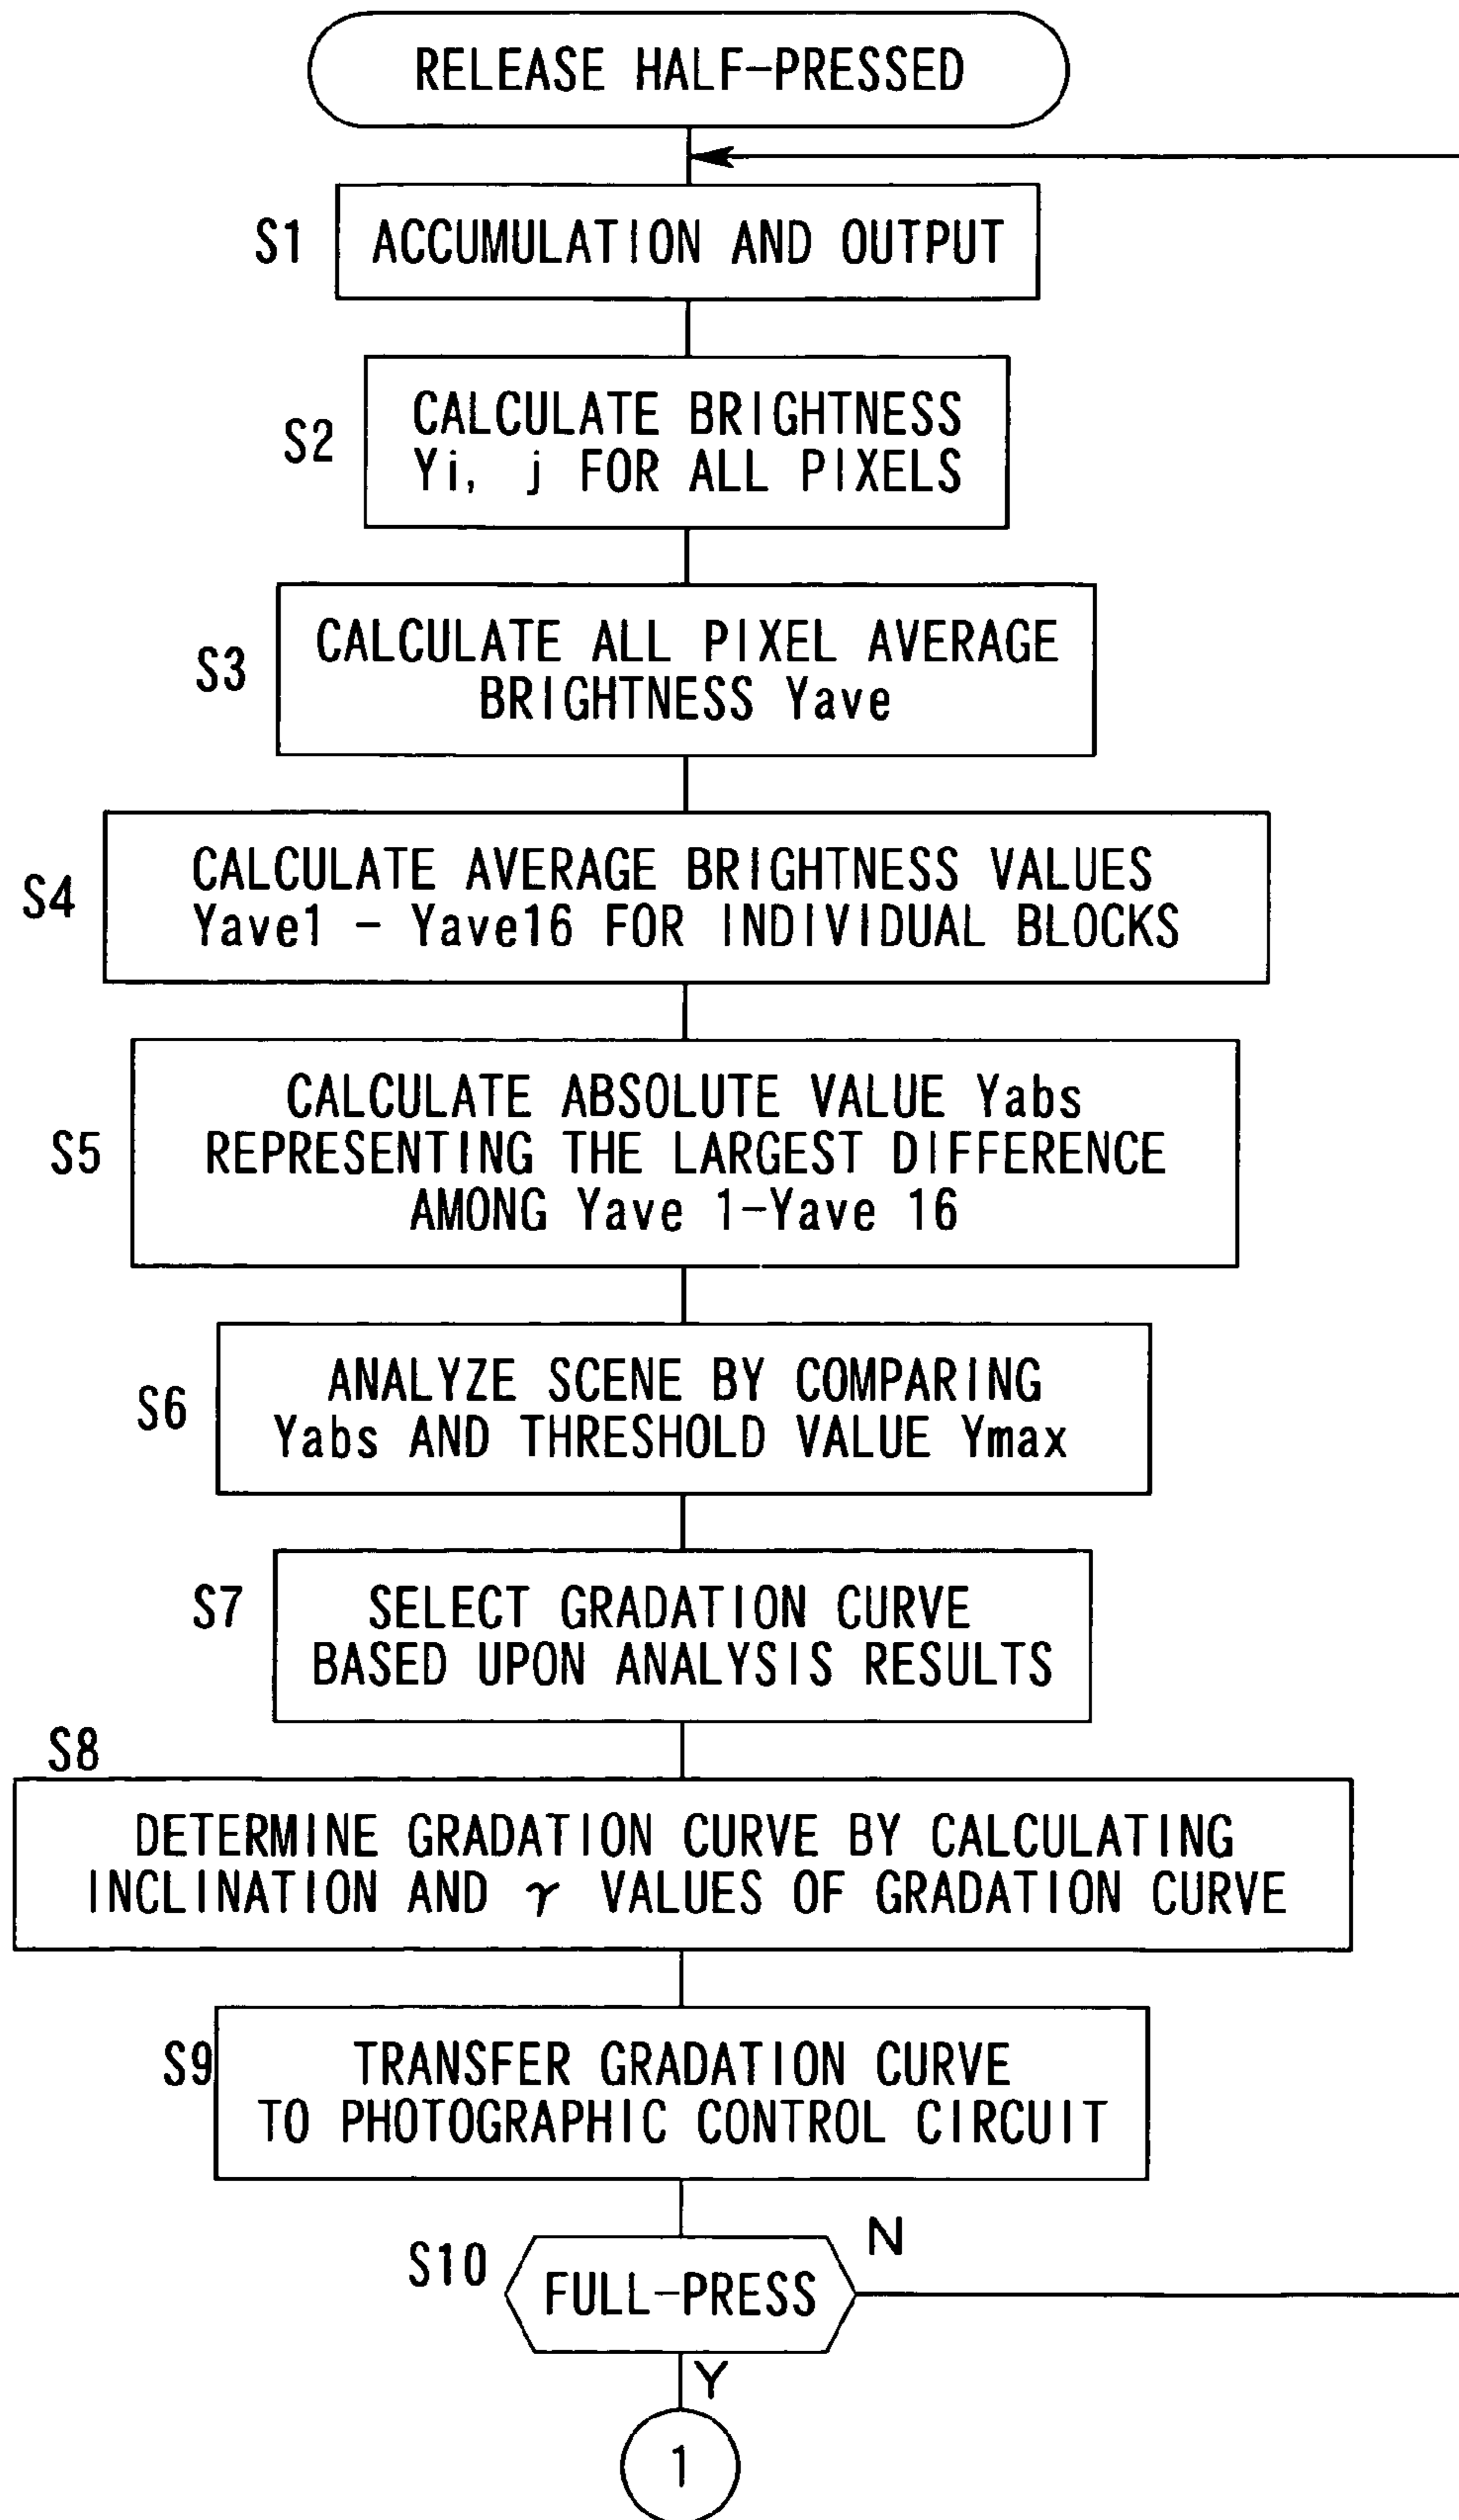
RELEASE HALF-PRESSED

S1 ACCUMULATION AND OUTPUT

S2 CALCULATE BRIGHTNESS Yi, j FOR ALL PIXELS

S3 CALCULATE ALL PIXEL AVERAGE BRIGHTNESS Yave

S4 CALCULATE AVERAGE BRIGHTNESS VALUES Yave1 - Yave16 FOR INDIVIDUAL BLOCKS

S5 CALCULATE ABSOLUTE VALUE Yabs REPRESENTING THE LARGEST DIFFERENCE AMONG Yave 1-Yave 16

S6 ANALYZE SCENE BY COMPARING Yabs AND THRESHOLD VALUE Ymax

S7 SELECT GRADATION CURVE BASED UPON ANALYSIS RESULTS

S8 DETERMINE GRADATION CURVE BY CALCULATING INCLINATION AND $\gamma$ VALUES OF GRADATION CURVE

S9 TRANSFER GRADATION CURVE TO PHOTOGRAPHIC CONTROL CIRCUIT

S10 FULL-PRESS

N

Y

1